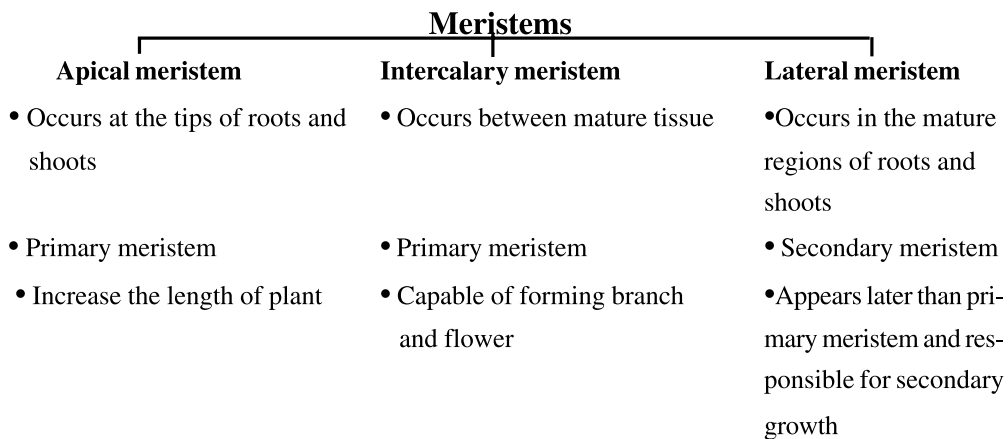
Meristems

Apical meristem
• Occurs at the tips of roots and shoots
• Primary meristem
• Increase the length of plant

Intercalary meristem
• Occurs between mature tissue
• Primary meristem
• Capable of forming branch and flower

Lateral meristem
•Occurs in the mature regions of roots and shoots
• Secondary meristem
•Appears later than primary meristem and responsible for secondary growth